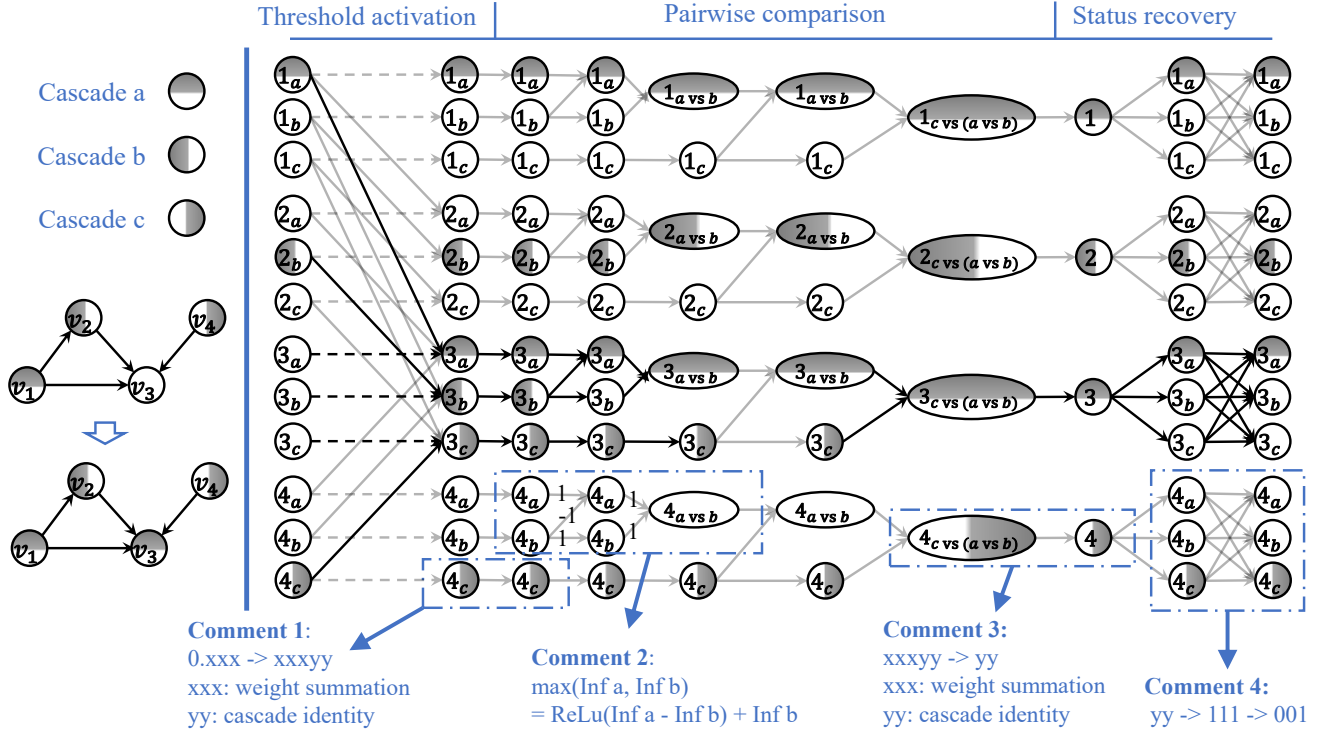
Threshold activation

Pairwise comparison

Status recovery

Cascade a

Cascade b

Cascade c

$v_2$ $v_4$ $v_1$ $v_3$

$v_2$ $v_4$ $v_1$ $v_3$

$1_a$ $1_b$ $1_c$ $2_a$ $2_b$ $2_c$ $3_a$ $3_b$ $3_c$ $4_a$ $4_b$ $4_c$

$1_a$ $1_b$ $1_c$ $2_a$ $2_b$ $2_c$ $3_a$ $3_b$ $3_c$ $4_a$ $4_b$ $4_c$

$1_a$ $1_b$ $1_c$ $2_a$ $2_b$ $2_c$ $3_a$ $3_b$ $3_c$ $4_a$ $4_b$ $4_c$

$1_a$ $1_b$ $1_c$ $2_a$ $2_b$ $2_c$ $3_a$ $3_b$ $3_c$ $4_a$ $4_b$ $4_c$

1 -1 1 1 1

$1_{a\text{ vs }b}$ $1_c$ $2_{a\text{ vs }b}$ $2_c$ $3_{a\text{ vs }b}$ $3_c$ $4_{a\text{ vs }b}$ $4_c$

$1_{a\text{ vs }b}$ $1_c$ $2_{a\text{ vs }b}$ $2_c$ $3_{a\text{ vs }b}$ $3_c$ $4_{a\text{ vs }b}$ $4_c$

$1_{c\text{ vs }(a\text{ vs }b)}$ $2_{c\text{ vs }(a\text{ vs }b)}$ $3_{c\text{ vs }(a\text{ vs }b)}$ $4_{c\text{ vs }(a\text{ vs }b)}$

1 2 3 4

$1_a$ $1_b$ $1_c$ $2_a$ $2_b$ $2_c$ $3_a$ $3_b$ $3_c$ $4_a$ $4_b$ $4_c$

$1_a$ $1_b$ $1_c$ $2_a$ $2_b$ $2_c$ $3_a$ $3_b$ $3_c$ $4_a$ $4_b$ $4_c$

Comment 1:
0.xxx -> xxxyy
xxx: weight summation
yy: cascade identity

Comment 2:
max(Inf a, Inf b)
= ReLu(Inf a - Inf b) + Inf b

Comment 3:
xxxyy -> yy
xxx: weight summation
yy: cascade identity

Comment 4:
yy -> 111 -> 001